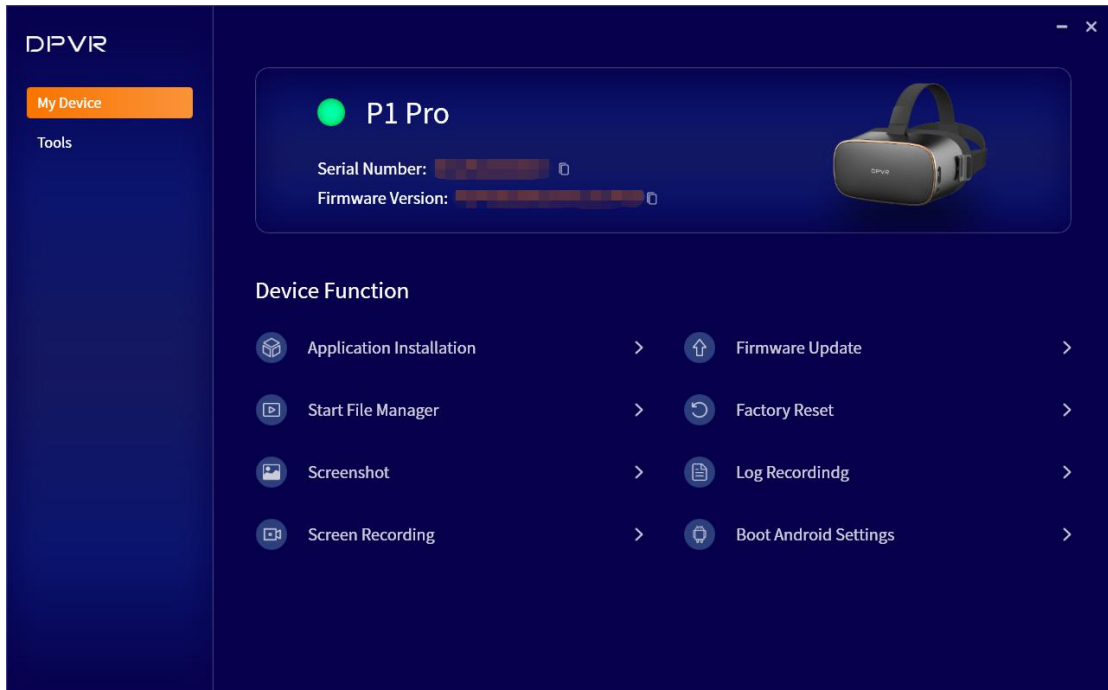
DPVR

My Device

Tools

P1 Pro

Serial Number: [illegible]

Firmware Version: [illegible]

DPVR

Device Function

Application Installation >

Firmware Update >

Start File Manager >

Factory Reset >

Screenshot >

Log Recordindg >

Screen Recording >

Boot Android Settings >